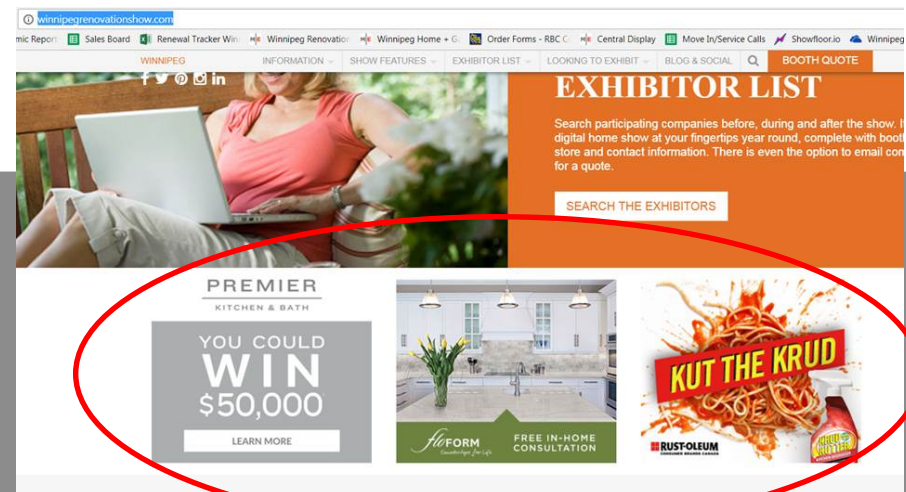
winnipegrenovationshow.com

mic Report | Sales Board | Renewal Tracker Win | Winnipeg Renovation | Winnipeg Home + G | Order Forms - RBC C | Central Display | Move In/Service Calls | Showfloor.io | Winnipeg

WINNIPEG | INFORMATION | SHOW FEATURES | EXHIBITOR LIST | LOOKING TO EXHIBIT | BLOG & SOCIAL | BOOTH QUOTE

EXHIBITOR LIST

Search participating companies before, during and after the show. It digital home show at your fingertips year round, complete with booth store and contact information. There is even the option to email con for a quote.

SEARCH THE EXHIBITORS

PREMIER
KITCHEN & BATH

YOU COULD WIN $50,000

LEARN MORE

floFORM
Countertops for Life

FREE IN-HOME CONSULTATION

KUT THE KRUD

RUST-OLEUM
CONSUMER BRANDS CANADA

KRUD KUTTER